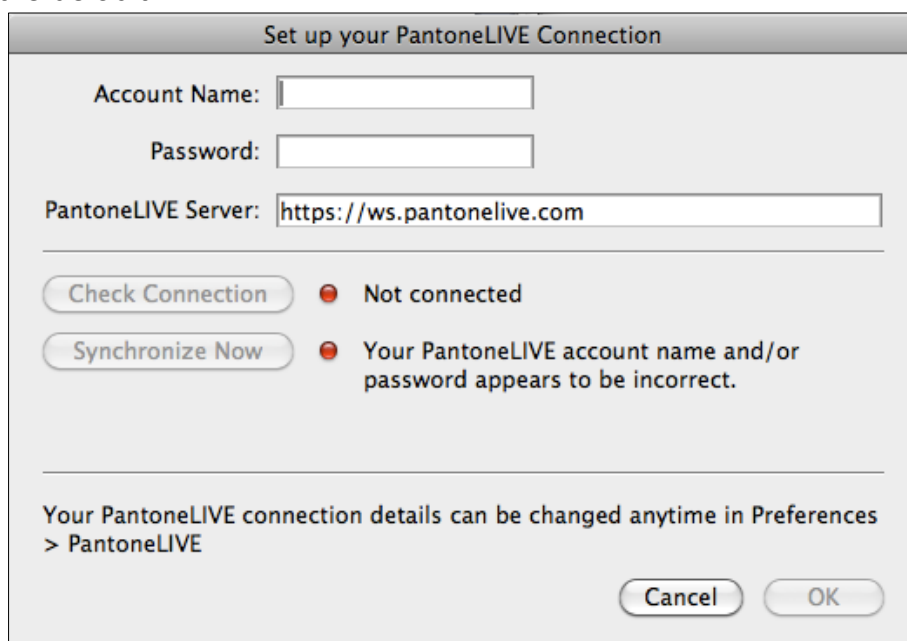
Set up your PantoneLIVE Connection

Account Name:

Password:

PantoneLIVE Server: https://ws.pantonelive.com

Check Connection

Not connected

Synchronize Now

Your PantoneLIVE account name and/or password appears to be incorrect.

Your PantoneLIVE connection details can be changed anytime in Preferences > PantoneLIVE

Cancel

OK